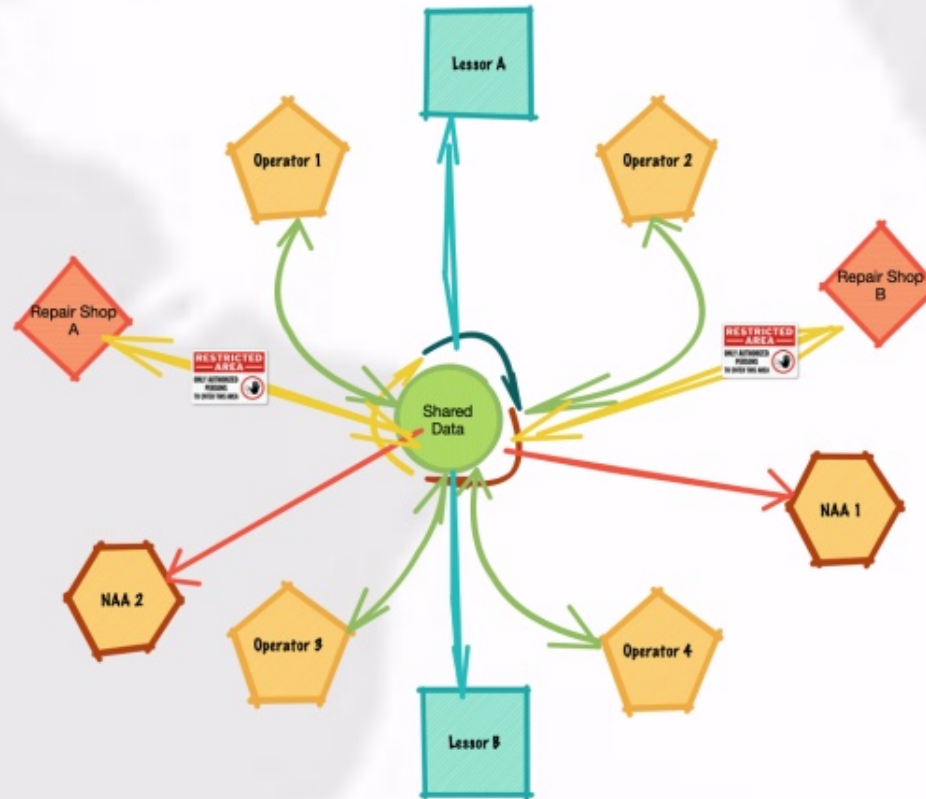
Lessor A

Operator 1

Operator 2

Repair Shop A

RESTRICTED AREA
ONLY AUTHORIZED PERSONS TO ENTER THIS AREA

Shared Data

RESTRICTED AREA
ONLY AUTHORIZED PERSONS TO ENTER THIS AREA

Repair Shop B

NAA 1

NAA 2

Operator 3

Operator 4

Lessor B